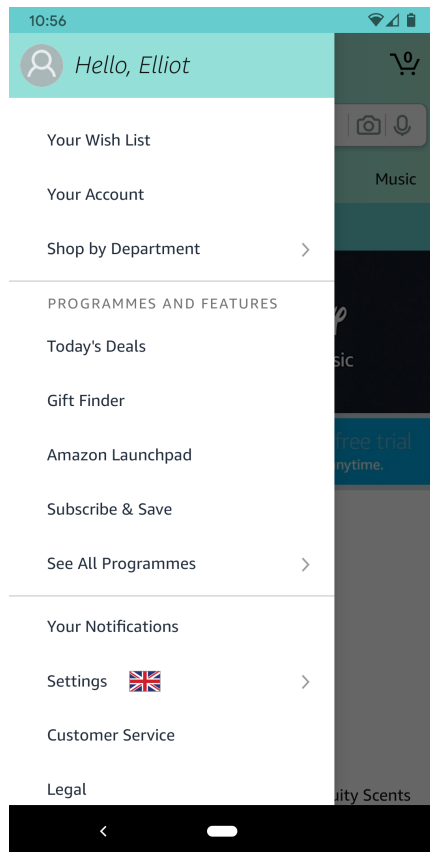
10:56

Hello, Elliot

0

Your Wish List

Your Account

Music

Shop by Department

PROGRAMMES AND FEATURES

Today's Deals

sic

Gift Finder

Amazon Launchpad

free trial

nytime.

Subscribe & Save

See All Programmes

Your Notifications

Settings

Customer Service

Legal

uity Scents